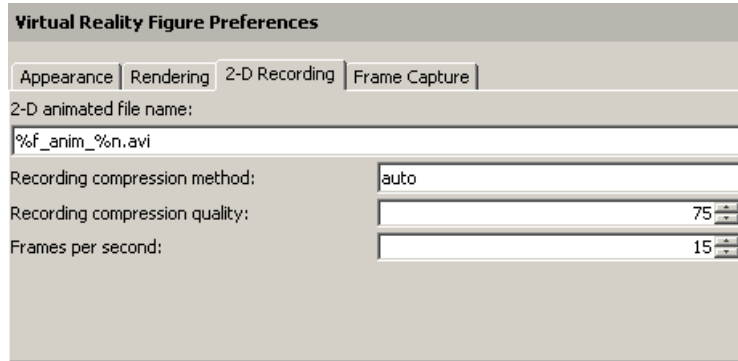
Virtual Reality Figure Preferences

Appearance | Rendering | 2-D Recording | Frame Capture

2-D animated file name:

%f_anim_%n.avi

Recording compression method: auto

Recording compression quality: 75

Frames per second: 15